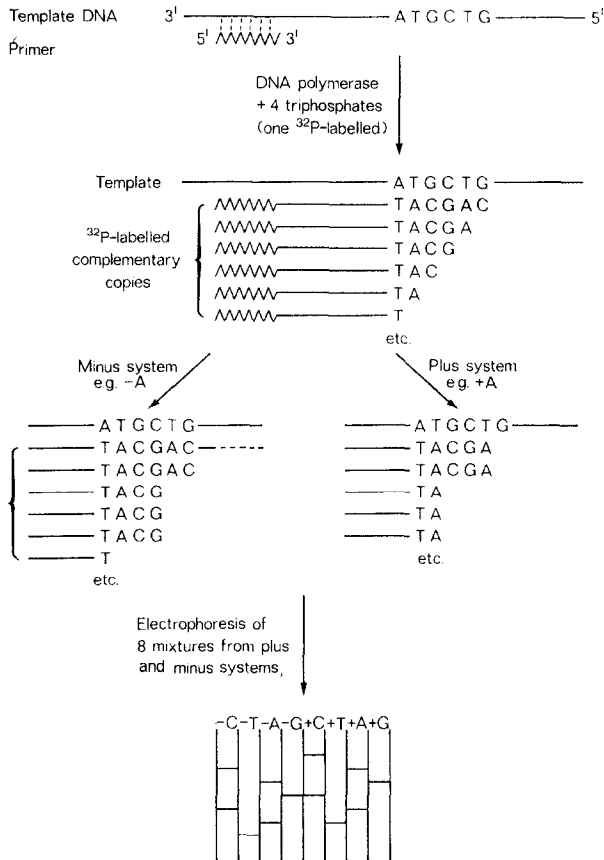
Template DNA $3^{\prime}$ ATGCTG $5^{\prime}$

Primer $5^{\prime}$ $3^{\prime}$

DNA polymerase + 4 triphosphates (one $^{32}P$-labelled)

Template ATGCTG

$^{32}P$-labelled complementary copies

TACGAC
TACGA
TACG
TAC
TA
T
etc.

Minus system e.g. −A

ATGCTG
TACGAC
TACGAC
TACG
TACG
TACG
T
etc.

Plus system e.g. +A

ATGCTG
TACGA
TACGA
TA
TA
TA
etc.

Electrophoresis of 8 mixtures from plus and minus systems,

−C −T −A −G +C +T +A +G